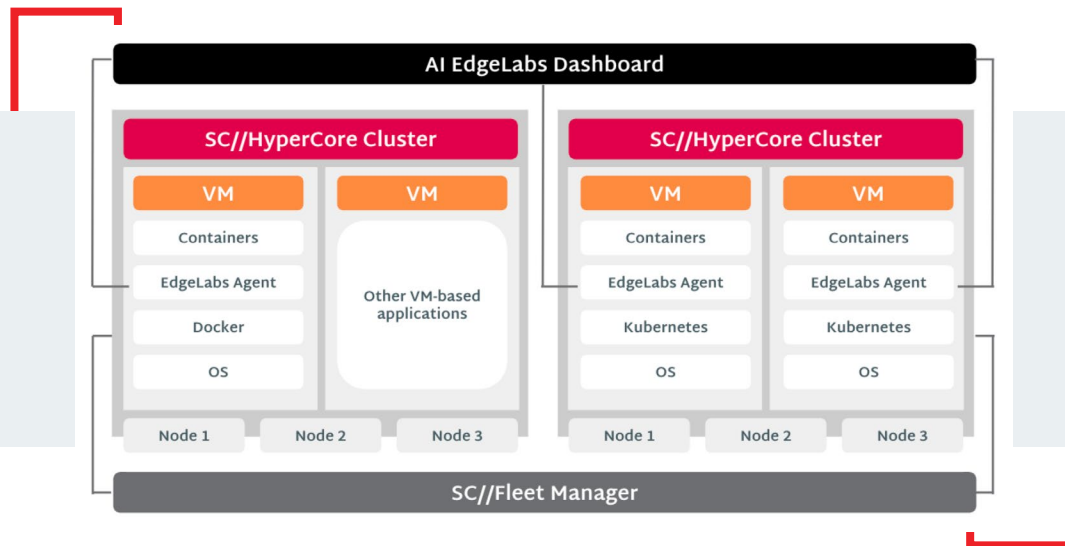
AI EdgeLabs Dashboard

SC//HyperCore Cluster

VM

Containers

EdgeLabs Agent

Docker

OS

VM

Other VM-based applications

Node 1

Node 2

Node 3

SC//HyperCore Cluster

VM

Containers

EdgeLabs Agent

Kubernetes

OS

VM

Containers

EdgeLabs Agent

Kubernetes

OS

Node 1

Node 2

Node 3

SC//Fleet Manager